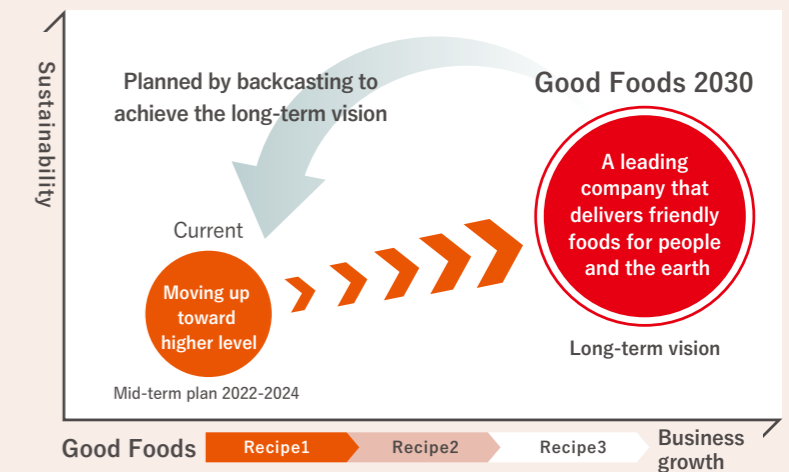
Sustainability

Planned by backcasting to achieve the long-term vision

Good Foods 2030

A leading company that delivers friendly foods for people and the earth

Long-term vision

Current

Moving up toward higher level

Mid-term plan 2022-2024

Good Foods

Recipe1

Recipe2

Recipe3

Business growth